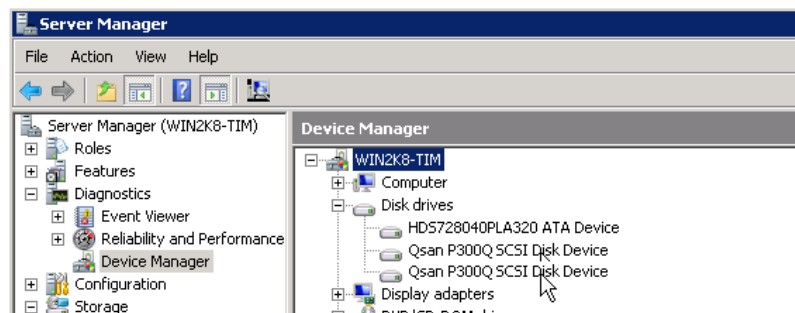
Server Manager

File Action View Help

Server Manager (WIN2K8-TIM)
Roles
Features
Diagnostics
Event Viewer
Reliability and Performance
Device Manager
Configuration
Storage

Device Manager

WIN2K8-TIM
Computer
Disk drives
HDS728040PLA320 ATA Device
Qsan P300Q SCSI Disk Device
Qsan P300Q SCSI Disk Device
Display adapters
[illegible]